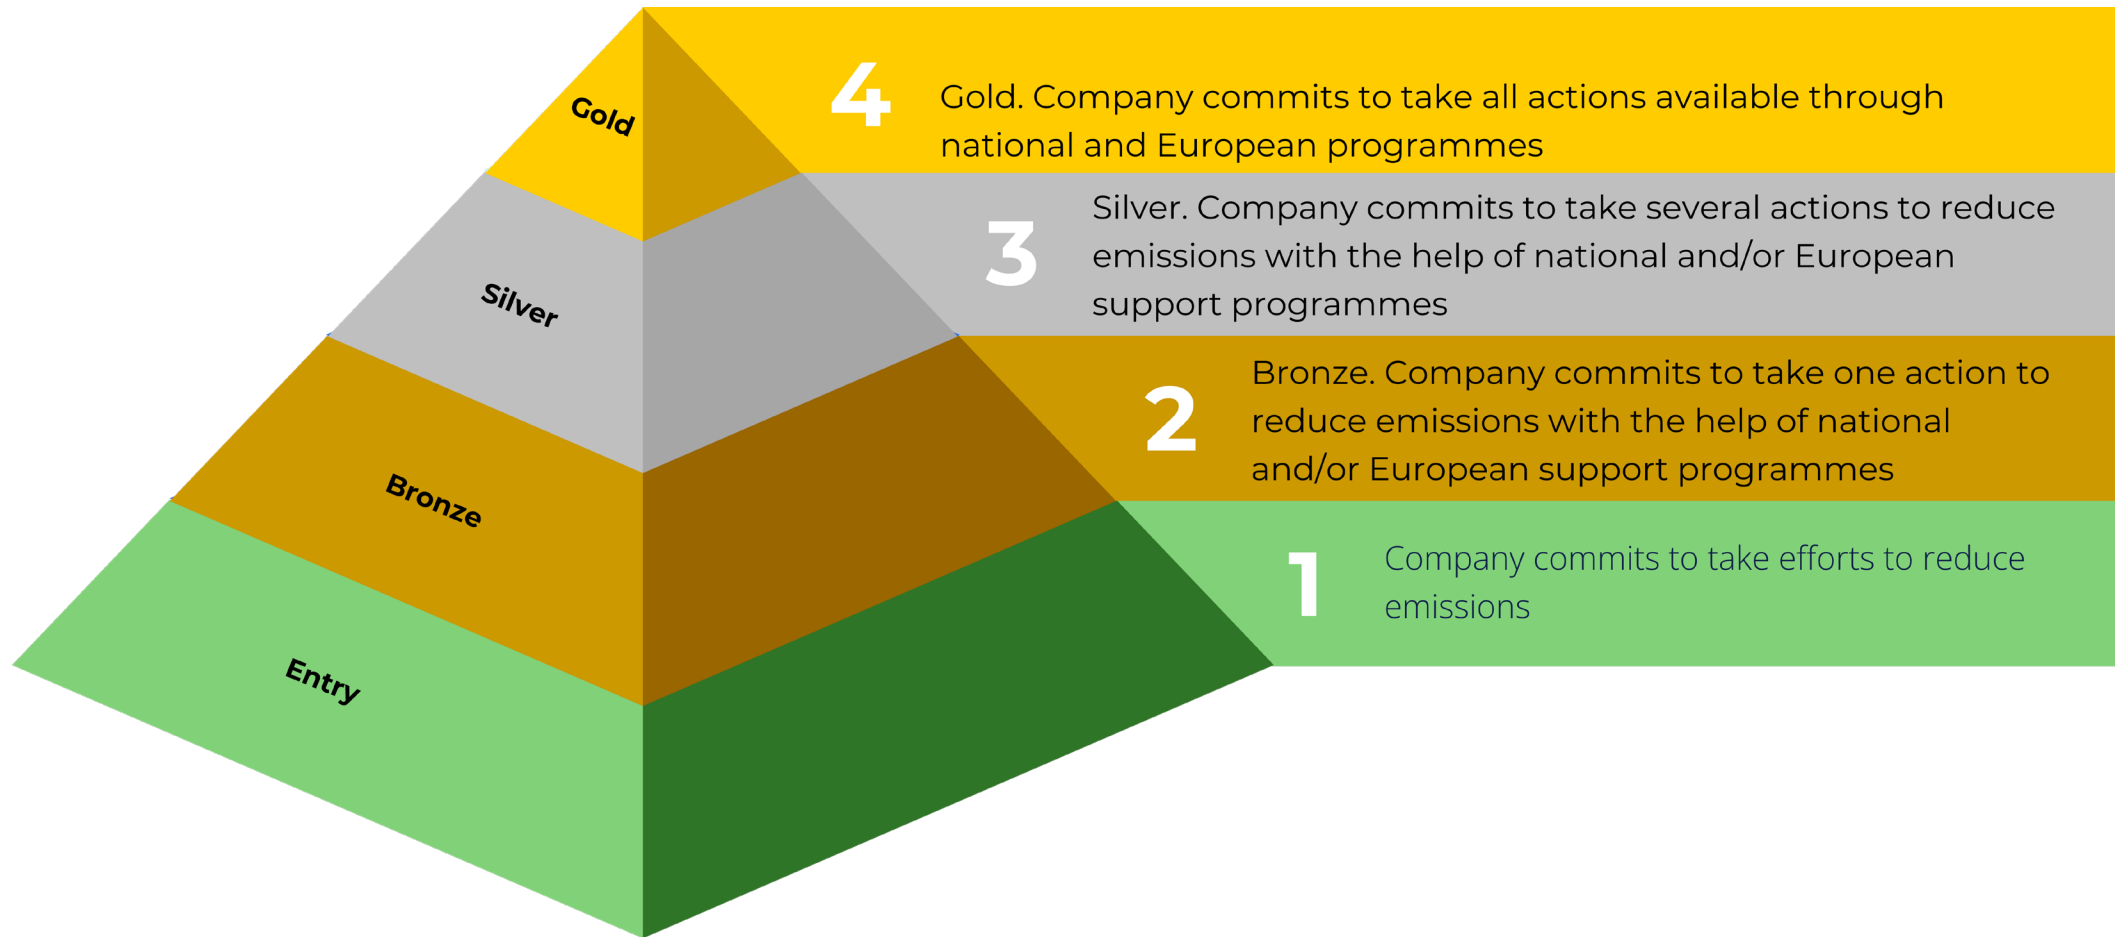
Gold

Silver

Bronze

Entry

4 Gold. Company commits to take all actions available through national and European programmes

3 Silver. Company commits to take several actions to reduce emissions with the help of national and/or European support programmes

2 Bronze. Company commits to take one action to reduce emissions with the help of national and/or European support programmes

1 Company commits to take efforts to reduce emissions